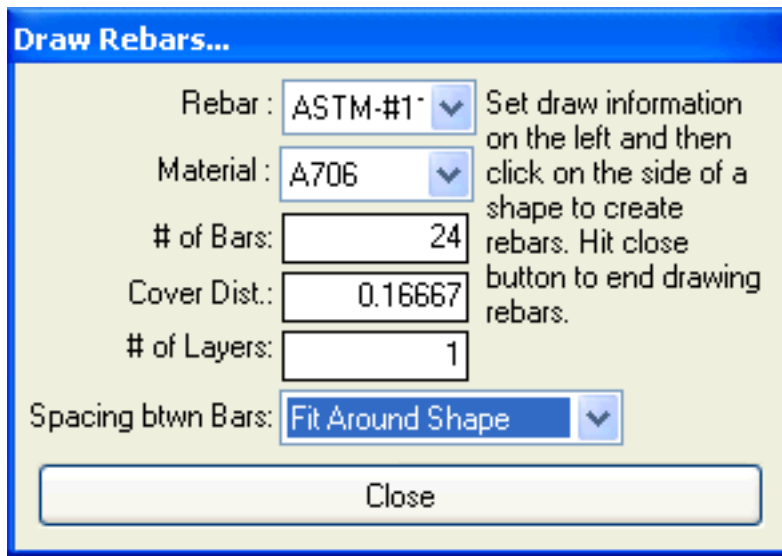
Draw Rebars...

Rebar : ASTM-#1

Material : A706

# of Bars: 24

Cover Dist.: 0.16667

# of Layers: 1

Set draw information on the left and then click on the side of a shape to create rebars. Hit close button to end drawing rebars.

Spacing btwn Bars: Fit Around Shape

Close